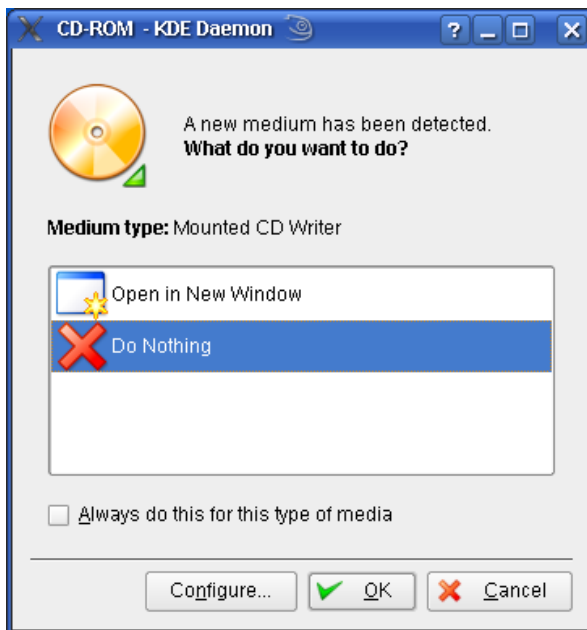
CD-ROM - KDE Daemon

?

A new medium has been detected.
**What do you want to do?**

**Medium type:** Mounted CD Writer

Open in New Window

Do Nothing

Always do this for this type of media

Configure...

OK

Cancel